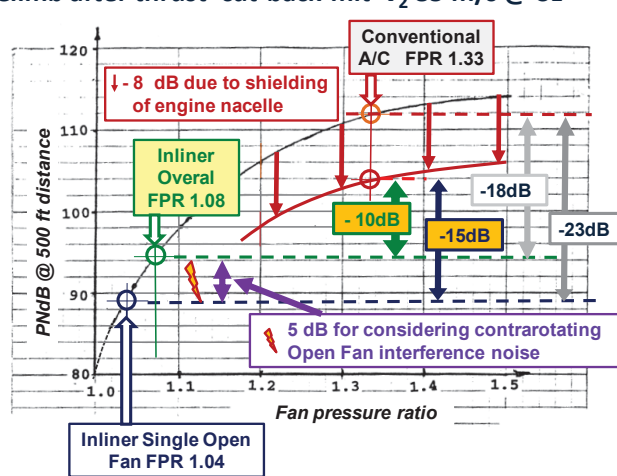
Climb after thrust cut back mit $V_2$ 88 m/s @ SL

Conventional A/C FPR 1.33

- 8 dB due to shielding of engine nacelle

Inliner Overal FPR 1.08

- 10dB

-15dB

-18dB

-23dB

5 dB for considering contrarotating Open Fan interference noise

Inliner Single Open Fan FPR 1.04

PNdB @ 500 ft distance

120
110
100
90
80

1.0
1.1
1.2
1.3
1.4
1.5

Fan pressure ratio